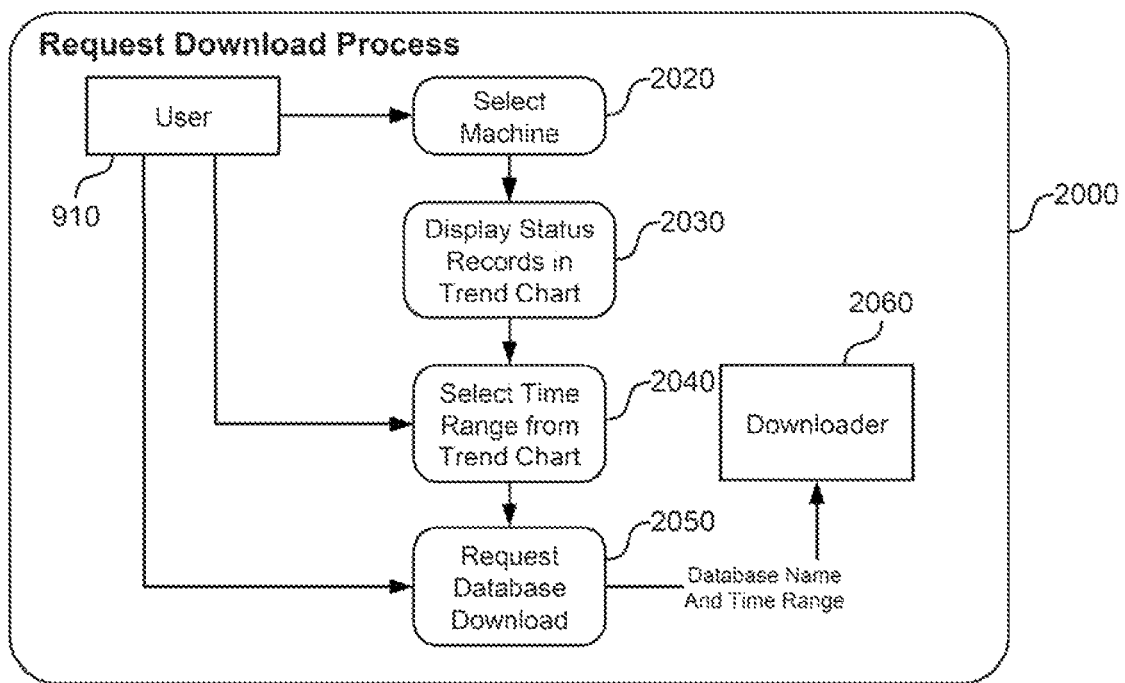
Request Download Process

User

910

Select Machine

2020

Display Status Records in Trend Chart

2030

2000

2060

Select Time Range from Trend Chart

2040

Downloader

Request Database Download

2050

Database Name And Time Range